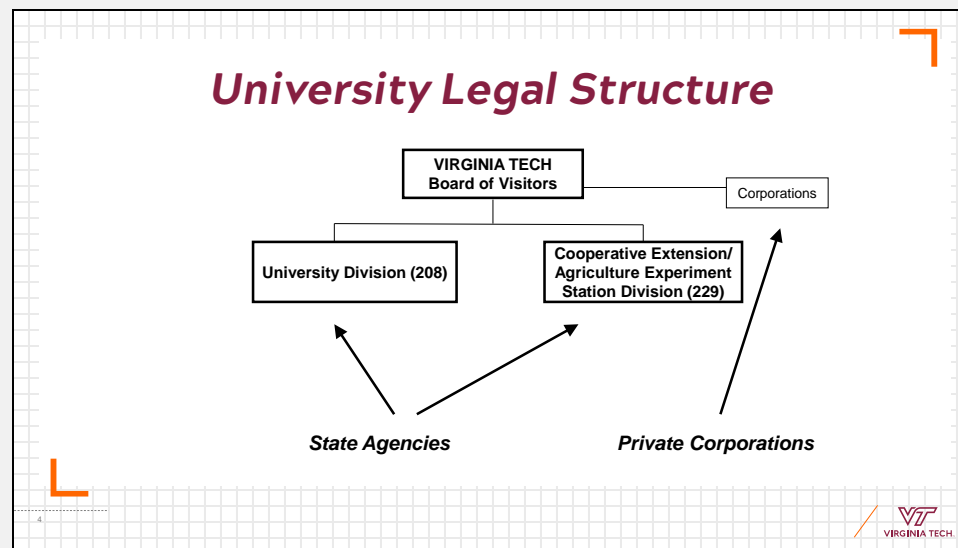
University Legal Structure

VIRGINIA TECH
Board of Visitors

Corporations

University Division (208)

Cooperative Extension/ Agriculture Experiment Station Division (229)

State Agencies

Private Corporations

4

VT
VIRGINIA TECH